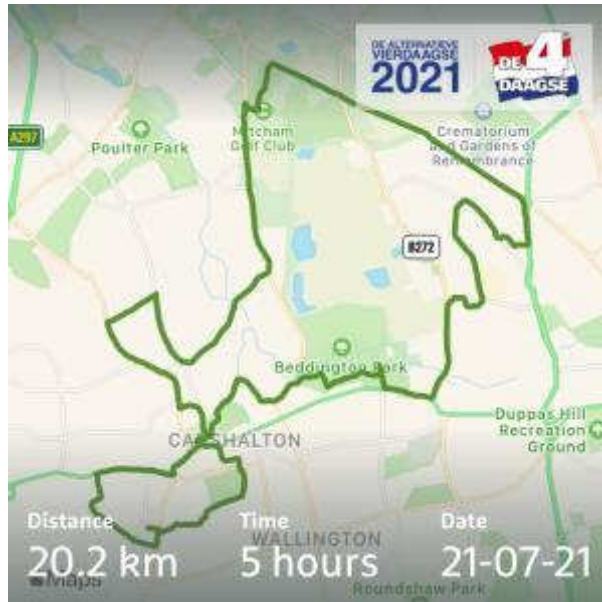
DE ALTERNATIEVE VIERDAAGSE 2021

DE 4 DAAGSE

A297

Poulter Park

Mitcham Golf Club

Crematorium and Gardens of Remembrance

B272

Beddington Park

Duppas Hill Recreation Ground

CARSHALTON

WALLINGTON

Roundshaw Park

Maps

Distance
20.2 km

Time
5 hours

Date
21-07-21